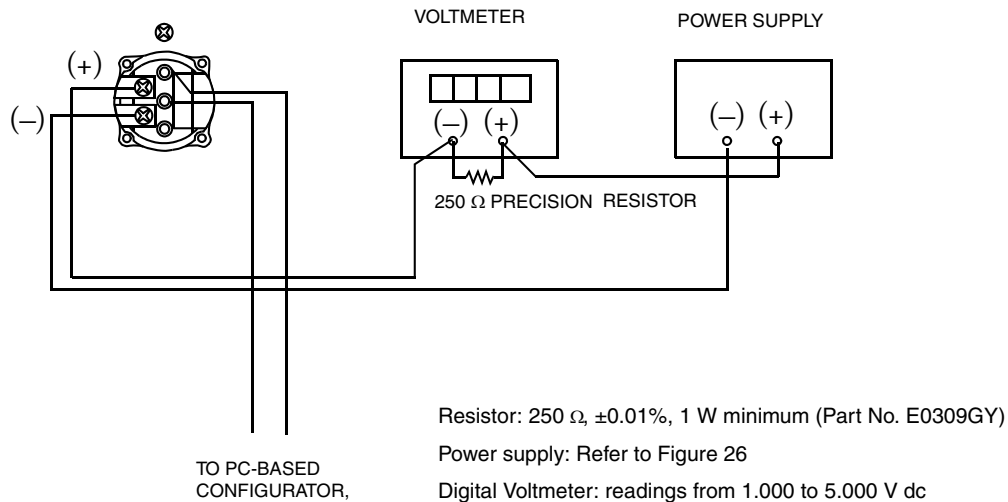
VOLTMETER

POWER SUPPLY

(+)

(–)

(–) (+)

(–) (+)

250 Ω PRECISION RESISTOR

Resistor: 250 Ω, ±0.01%, 1 W minimum (Part No. E0309GY)

Power supply: Refer to Figure 26

Digital Voltmeter: readings from 1.000 to 5.000 V dc

TO PC-BASED CONFIGURATOR,